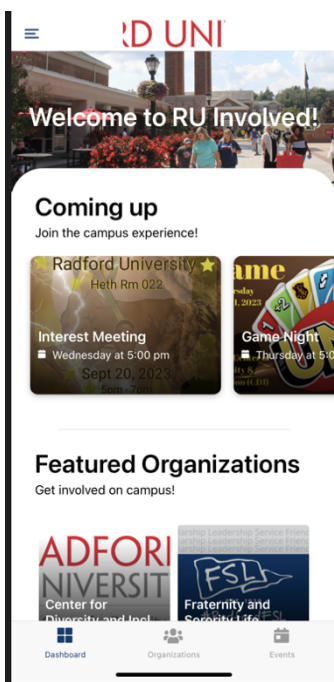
RD UNI

Welcome to RU Involved!

Coming up
Join the campus experience!

Radford University
Heth Rm 022
Interest Meeting
Wednesday at 5:00 pm
Sept 20, 2023
5pm -7pm

ame
Game Night
Thursday at 5:

Featured Organizations
Get involved on campus!

ADFORI
NIVERSIT
Center for Diversity and Incl

FSL
Fraternity and Sorority Life

Dashboard
Organizations
Events